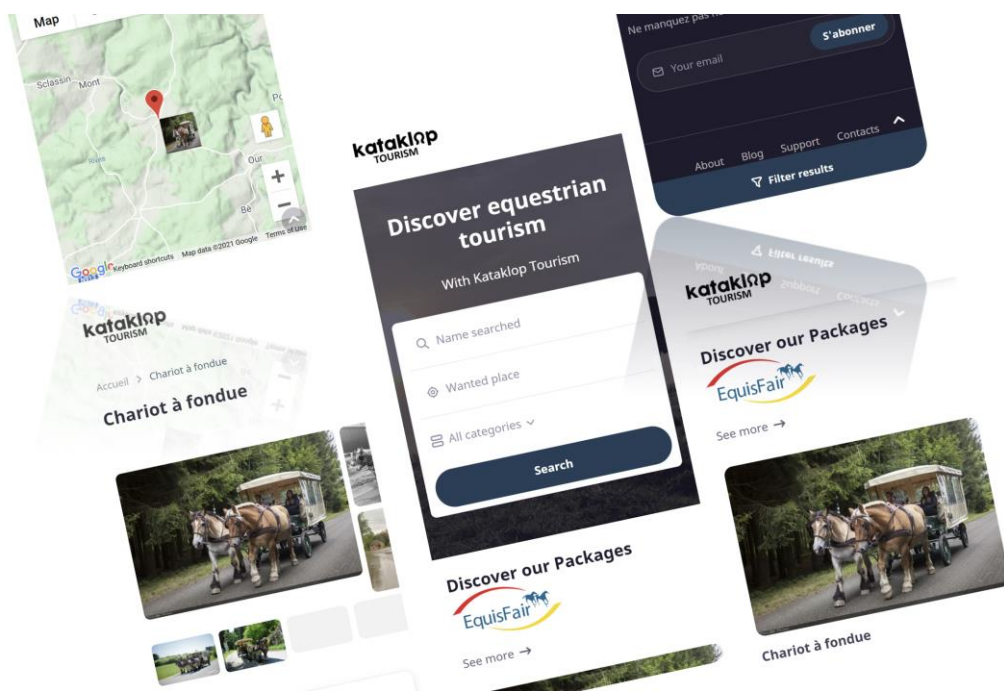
Map

Sclassin Mont

Po

Our

Be

Google Keyboard shortcuts Map data ©2021 Google Terms of Use

katakl0p TOURISM

Accueil > Chariot à fondue

Chariot à fondue

katakl0p TOURISM

Discover equestrian tourism

With Kataklop Tourism

Name searched

Wanted place

All categories

Search

Discover our Packages

EquisFair

See more →

Ne manquez pas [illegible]

S'abonner

Your email

About Blog Support Contacts

Filter results

katakl0p TOURISM

Discover our Packages

EquisFair

See more →

Chariot à fondue